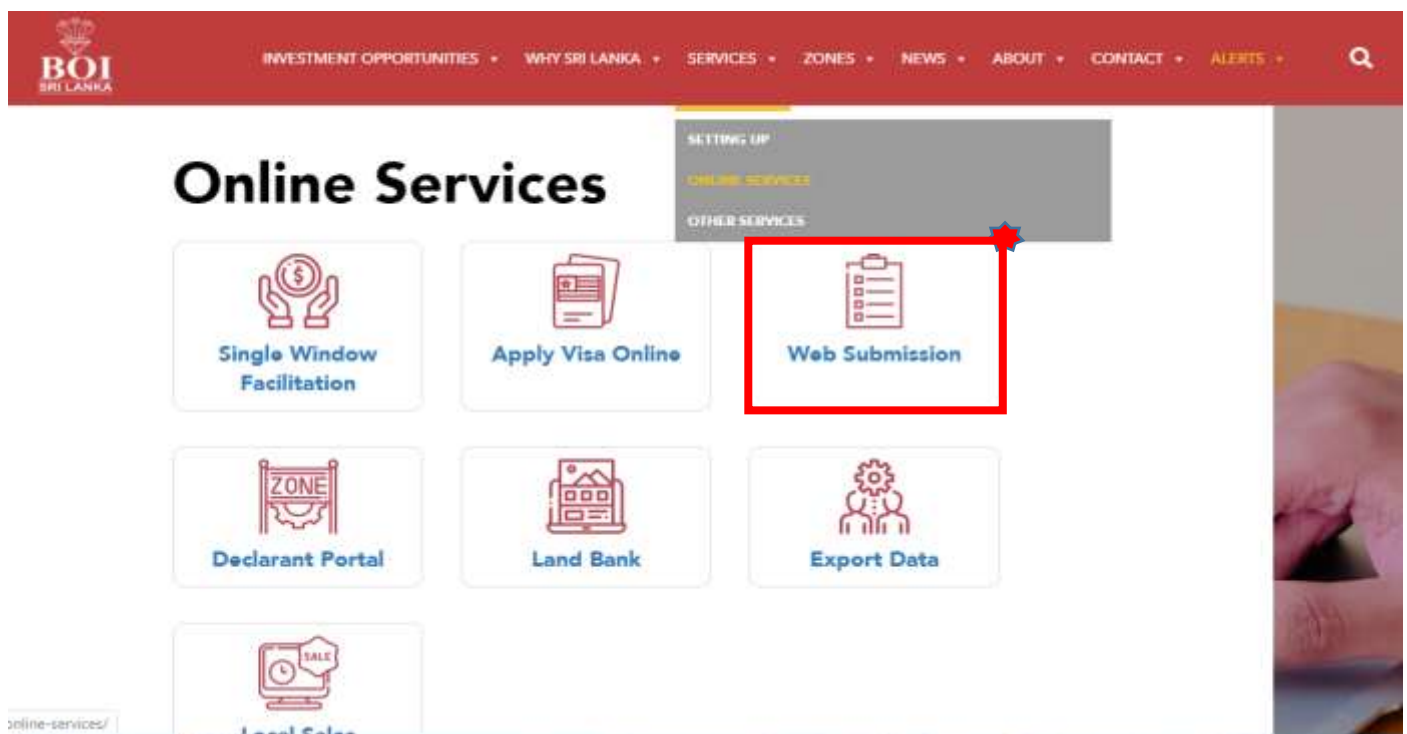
BOI
SRI LANKA

INVESTMENT OPPORTUNITIES • WHY SRI LANKA • SERVICES • ZONES • NEWS • ABOUT • CONTACT • ALERTS •

SETTING UP
ONLINE SERVICES
OTHER SERVICES

Online Services

Single Window Facilitation

Apply Visa Online

Web Submission

ZONE

Declarant Portal

Land Bank

Export Data

SALE

Local Sales

online-services/